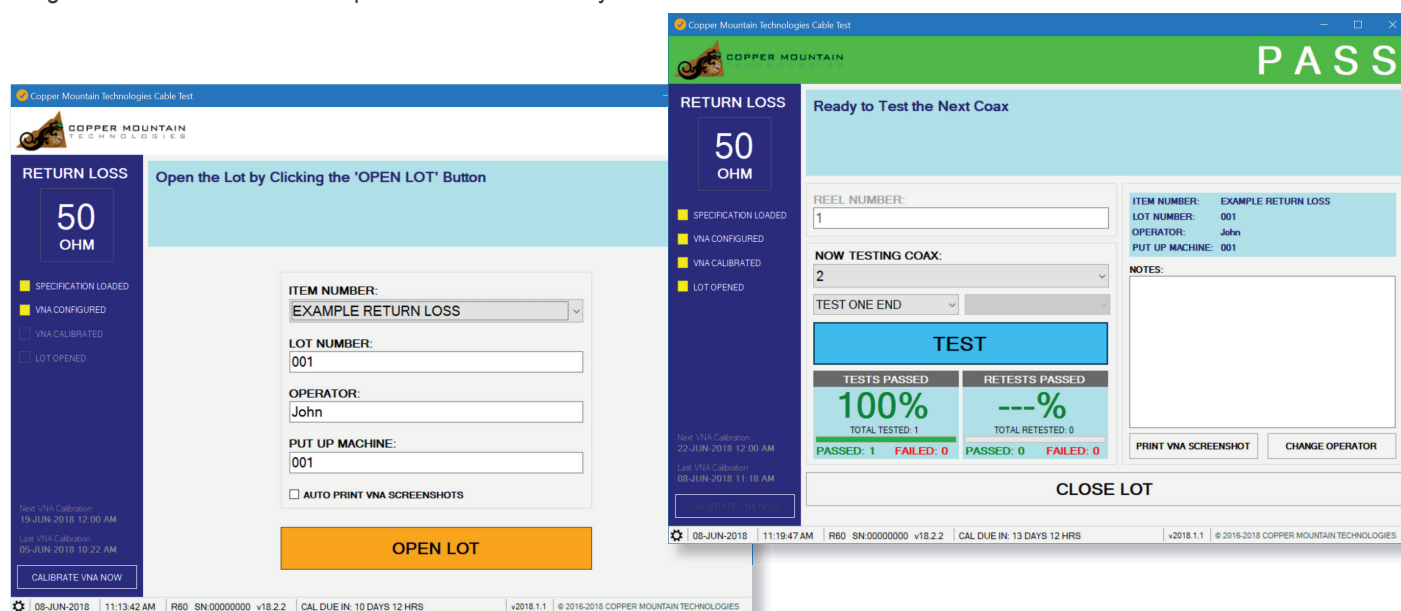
Copper Mountain Technologies Cable Test

COPPER MOUNTAIN TECHNOLOGIES

RETURN LOSS

50
OHM

SPECIFICATION LOADED
VNA CONFIGURED
VNA CALIBRATED
LOT OPENED

Open the Lot by Clicking the 'OPEN LOT' Button

ITEM NUMBER:
EXAMPLE RETURN LOSS

LOT NUMBER:
001

OPERATOR:
John

PUT UP MACHINE:
001

AUTO PRINT VNA SCREENSHOTS

OPEN LOT

Next VNA Calibration:
19-JUN-2018 12:00 AM
Last VNA Calibration:
05-JUN-2018 10:22 AM

CALIBRATE VNA NOW

08-JUN-2018 | 11:13:42 AM | R60 SN:00000000 v18.2.2 | CAL DUE IN: 10 DAYS 12 HRS | v2018.1.1 | © 2016-2018 COPPER MOUNTAIN TECHNOLOGIES

Copper Mountain Technologies Cable Test

COPPER MOUNTAIN

PASS

RETURN LOSS

50
OHM

SPECIFICATION LOADED
VNA CONFIGURED
VNA CALIBRATED
LOT OPENED

Ready to Test the Next Coax

REEL NUMBER:
1

NOW TESTING COAX:
2

TEST ONE END

TEST

| TESTS PASSED | RETESTS PASSED |
|---|---|
| 100% | ---% |
| TOTAL TESTED: 1 | TOTAL RETESTED: 0 |
| PASSED: 1 FAILED: 0 | PASSED: 0 FAILED: 0 |

ITEM NUMBER: EXAMPLE RETURN LOSS
LOT NUMBER: 001
OPERATOR: John
PUT UP MACHINE: 001

NOTES:

PRINT VNA SCREENSHOT
CHANGE OPERATOR

Next VNA Calibration:
22-JUN-2018 12:00 AM
Last VNA Calibration:
08-JUN-2018 11:18 AM

CALIBRATE VNA NOW

CLOSE LOT

08-JUN-2018 | 11:19:47 AM | R60 SN:00000000 v18.2.2 | CAL DUE IN: 13 DAYS 12 HRS | v2018.1.1 | © 2016-2018 COPPER MOUNTAIN TECHNOLOGIES